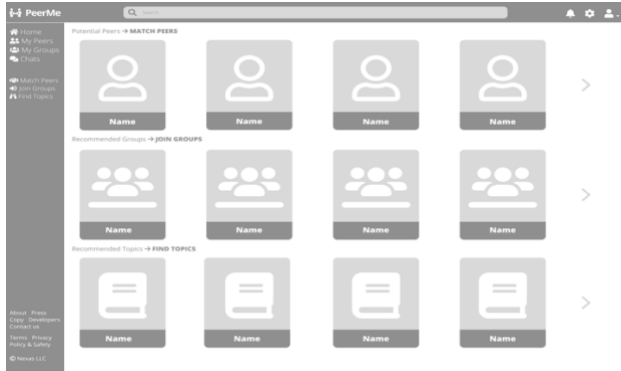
PeerMe

Search

Home
My Peers
My Groups
Chats

Match Peers
Join Groups
Find Topics

Potential Peers → MATCH PEERS

Name

Name

Name

Name

Recommended Groups → JOIN GROUPS

Name

Name

Name

Name

Recommended Topics → FIND TOPICS

Name

Name

Name

Name

About Press
Copy Developers
Contact us

Terms Privacy
Policy & Safety

© Nexas LLC